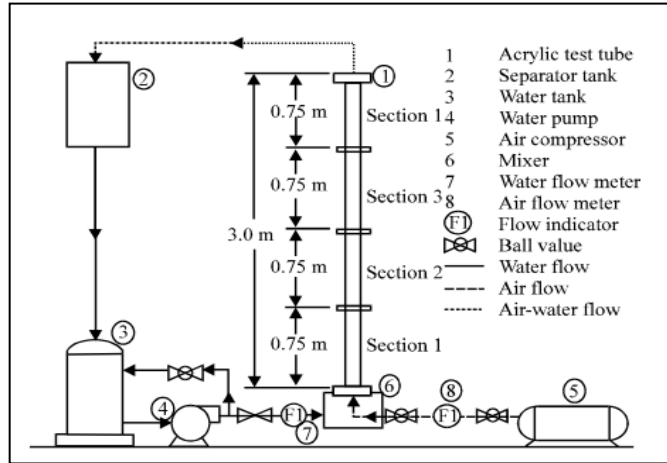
1 Acrylic test tube
2 Separator tank
3 Water tank
4 Water pump
5 Air compressor
6 Mixer
7 Water flow meter
8 Air flow meter
FI Flow indicator
Ball value
Water flow
Air flow
Air-water flow

2
1
0.75 m
Section 1
0.75 m
Section 3
3.0 m
0.75 m
Section 2
0.75 m
Section 1
3
4
6
FI
7
8
FI
5